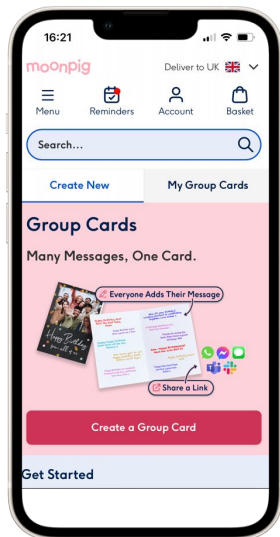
16:21

moonpig

Deliver to UK

Menu
Reminders
Account
Basket

Search...

Create New
My Group Cards

Group Cards

Many Messages, One Card.

Everyone Adds Their Message

Happy Birthday

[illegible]

Share a Link

Create a Group Card

Get Started